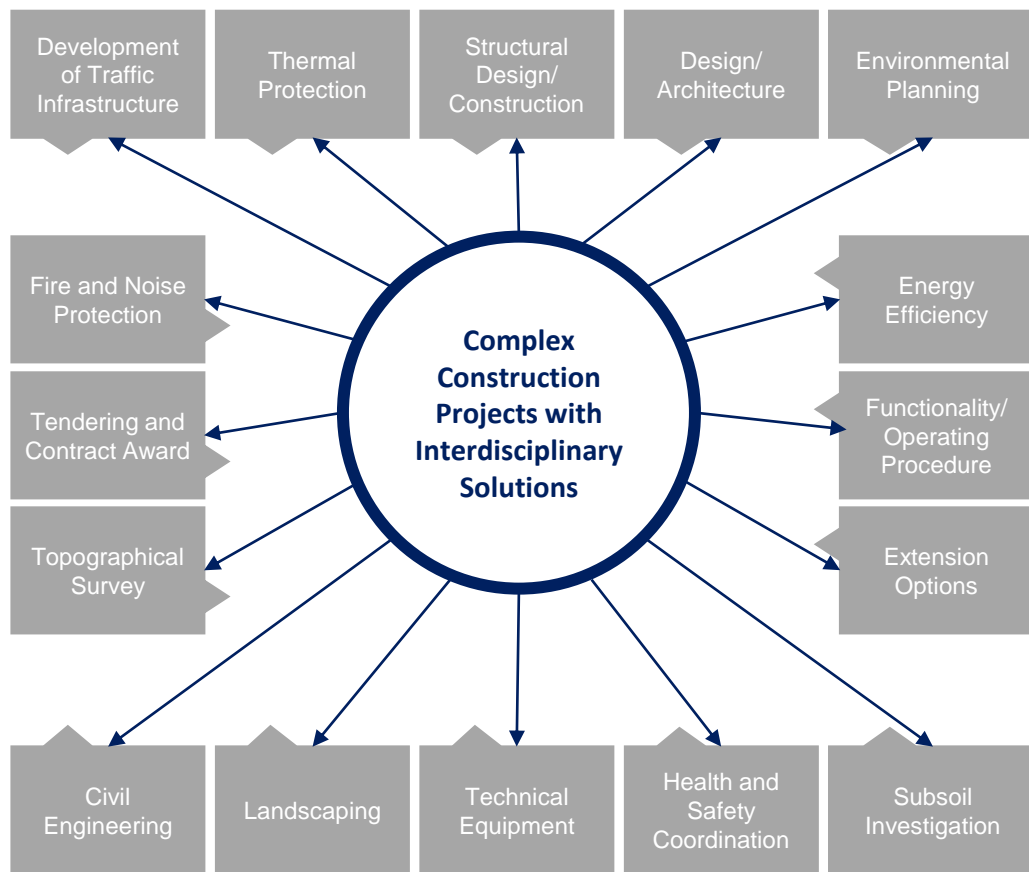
Development of Traffic Infrastructure

Thermal Protection

Structural Design/ Construction

Design/ Architecture

Environmental Planning

Fire and Noise Protection

Complex Construction Projects with Interdisciplinary Solutions

Energy Efficiency

Tendering and Contract Award

Functionality/ Operating Procedure

Topographical Survey

Extension Options

Civil Engineering

Landscaping

Technical Equipment

Health and Safety Coordination

Subsoil Investigation